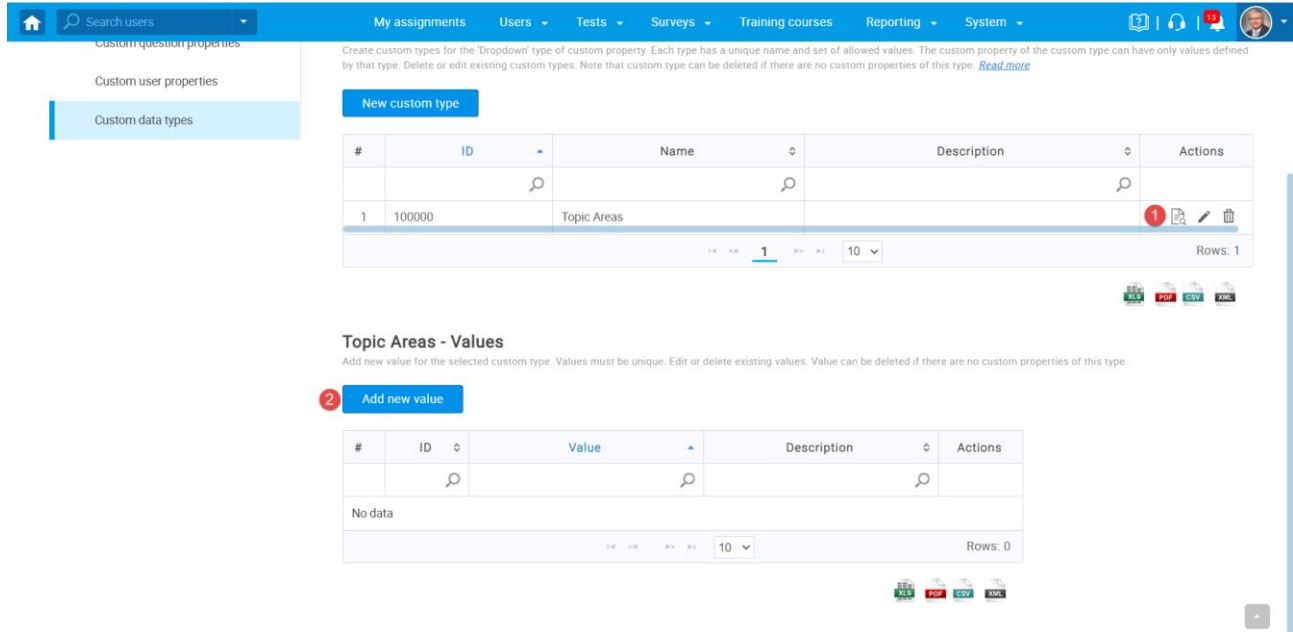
Search users

My assignments Users Tests Surveys Training courses Reporting System

13

Custom question properties

Custom user properties

Custom data types

Create custom types for the 'Dropdown' type of custom property. Each type has a unique name and set of allowed values. The custom property of the custom type can have only values defined by that type. Delete or edit existing custom types. Note that custom type can be deleted if there are no custom properties of this type. Read more

New custom type

| # | ID | Name | Description | Actions |
|---|---|---|---|---|
| | | | | |
| 1 | 100000 | Topic Areas | | 1 |

1 10

Rows: 1

XLS PDF CSV XML

Topic Areas - Values

Add new value for the selected custom type. Values must be unique. Edit or delete existing values. Value can be deleted if there are no custom properties of this type.

2 Add new value

| # | ID | Value | Description | Actions |
|---|---|---|---|---|
| | | | | |
| No data | | | | |

10

Rows: 0

XLS PDF CSV XML